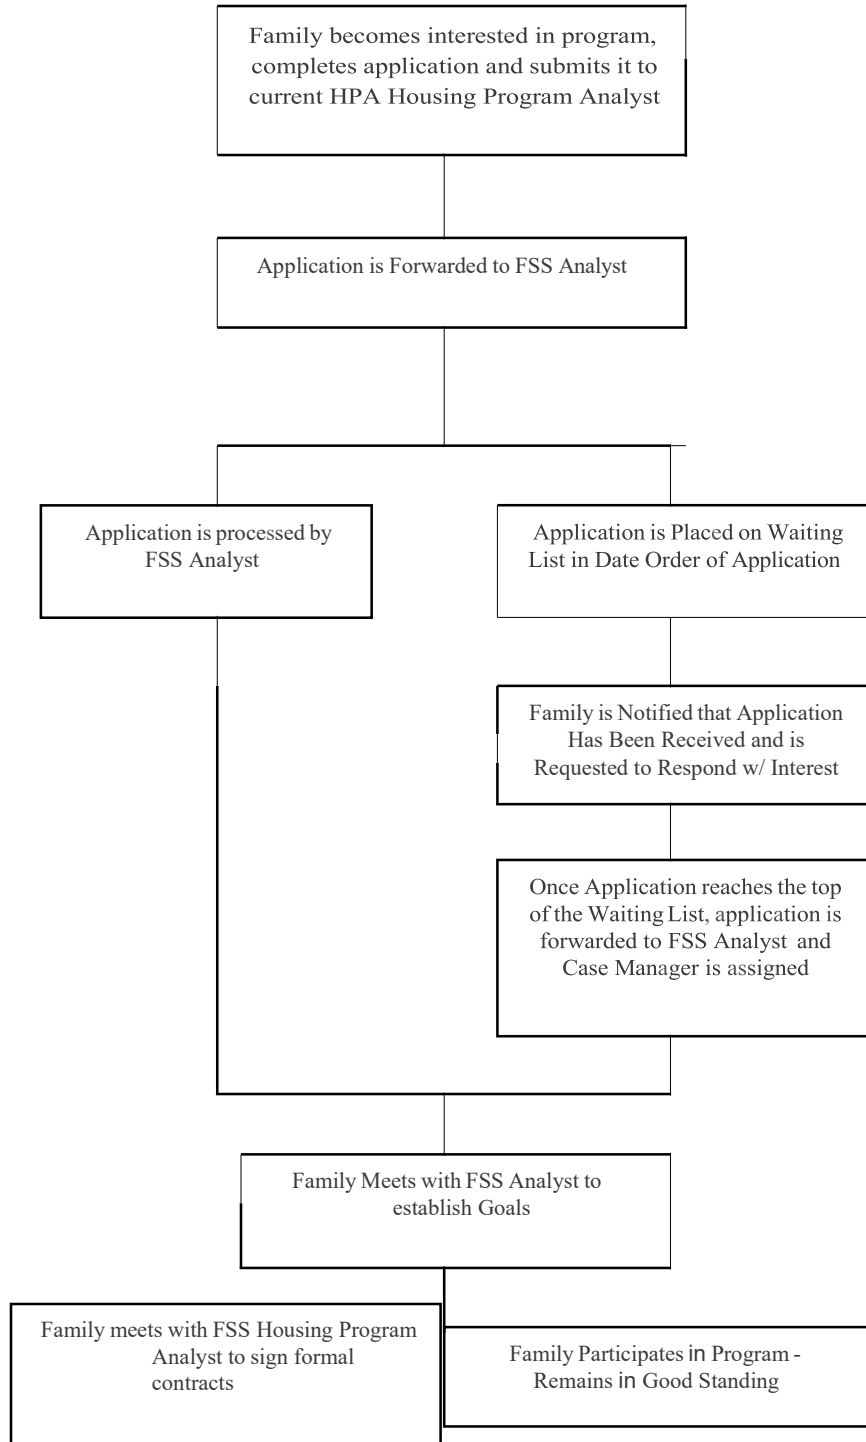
Family becomes interested in program, completes application and submits it to current HPA Housing Program Analyst

Application is Forwarded to FSS Analyst

Application is processed by FSS Analyst

Application is Placed on Waiting List in Date Order of Application

Family is Notified that Application Has Been Received and is Requested to Respond w/ Interest

Once Application reaches the top of the Waiting List, application is forwarded to FSS Analyst and Case Manager is assigned

Family Meets with FSS Analyst to establish Goals

Family meets with FSS Housing Program Analyst to sign formal contracts

Family Participates in Program - Remains in Good Standing